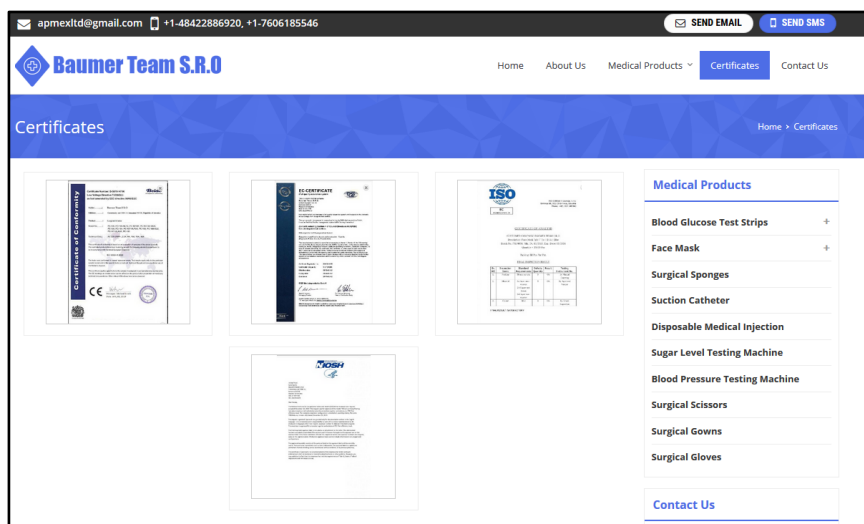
apmexltd@gmail.com +1-48422886920, +1-7606185546

SEND EMAIL SEND SMS

Baumer Team S.R.O

Home About Us Medical Products Certificates Contact Us

Certificates

Home > Certificates

Certificate of Conformity

CE

EC-CERTIFICATE

ISO

NIOSH

Medical Products

Blood Glucose Test Strips +

Face Mask +

Surgical Sponges

Suction Catheter

Disposable Medical Injection

Sugar Level Testing Machine

Blood Pressure Testing Machine

Surgical Scissors

Surgical Gowns

Surgical Gloves

Contact Us